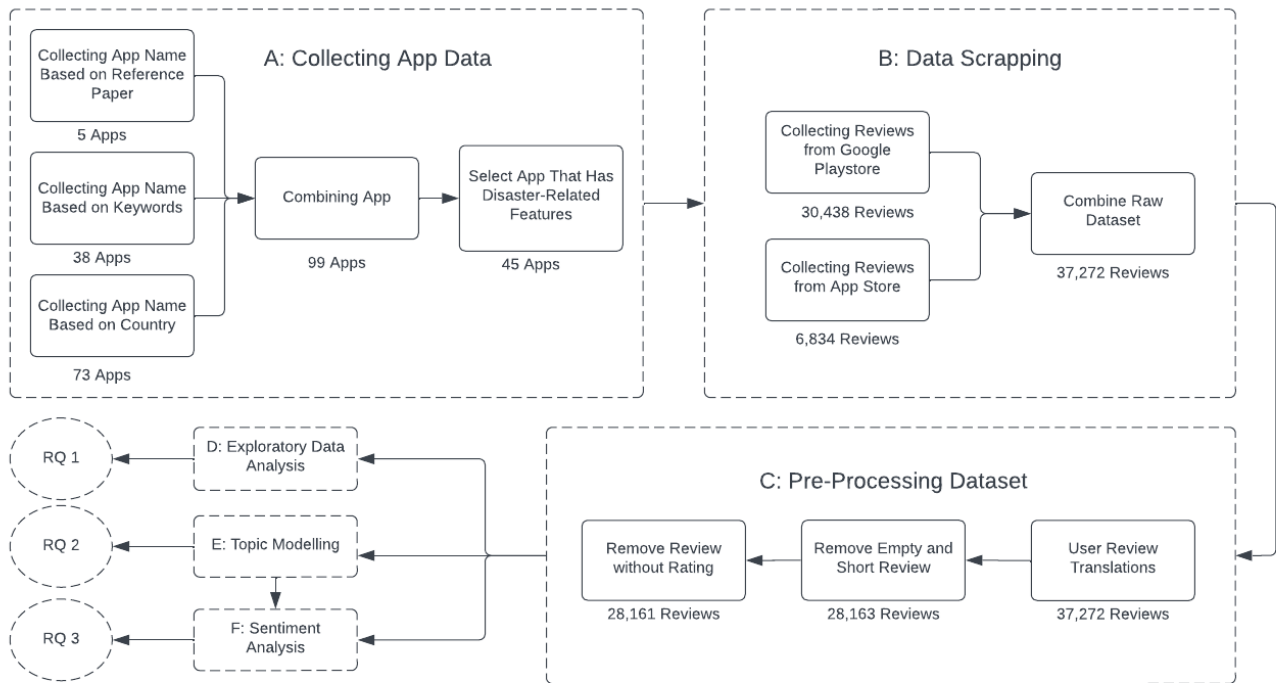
A: Collecting App Data

Collecting App Name Based on Reference Paper

5 Apps

Collecting App Name Based on Keywords

38 Apps

Collecting App Name Based on Country

73 Apps

Combining App

99 Apps

Select App That Has Disaster-Related Features

45 Apps

B: Data Scrapping

Collecting Reviews from Google Playstore

30,438 Reviews

Collecting Reviews from App Store

6,834 Reviews

Combine Raw Dataset

37,272 Reviews

C: Pre-Processing Dataset

User Review Translations

37,272 Reviews

Remove Empty and Short Review

28,163 Reviews

Remove Review without Rating

28,161 Reviews

D: Exploratory Data Analysis

E: Topic Modelling

F: Sentiment Analysis

RQ 1

RQ 2

RQ 3